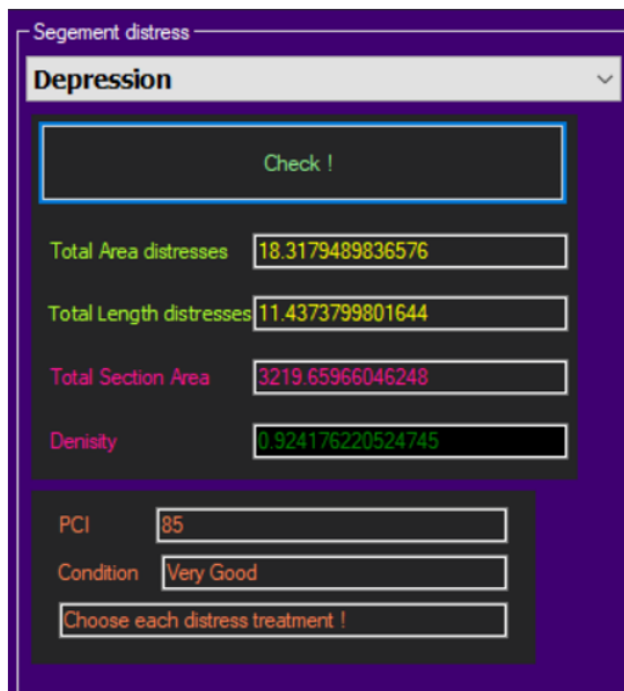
Segement distress

Depression

Check !

Total Area distresses 18.3179489836576

Total Length distresses 11.4373799801644

Total Section Area 3219.65966046248

Denisity 0.924176220524745

PCI 85

Condition Very Good

Choose each distress treatment !